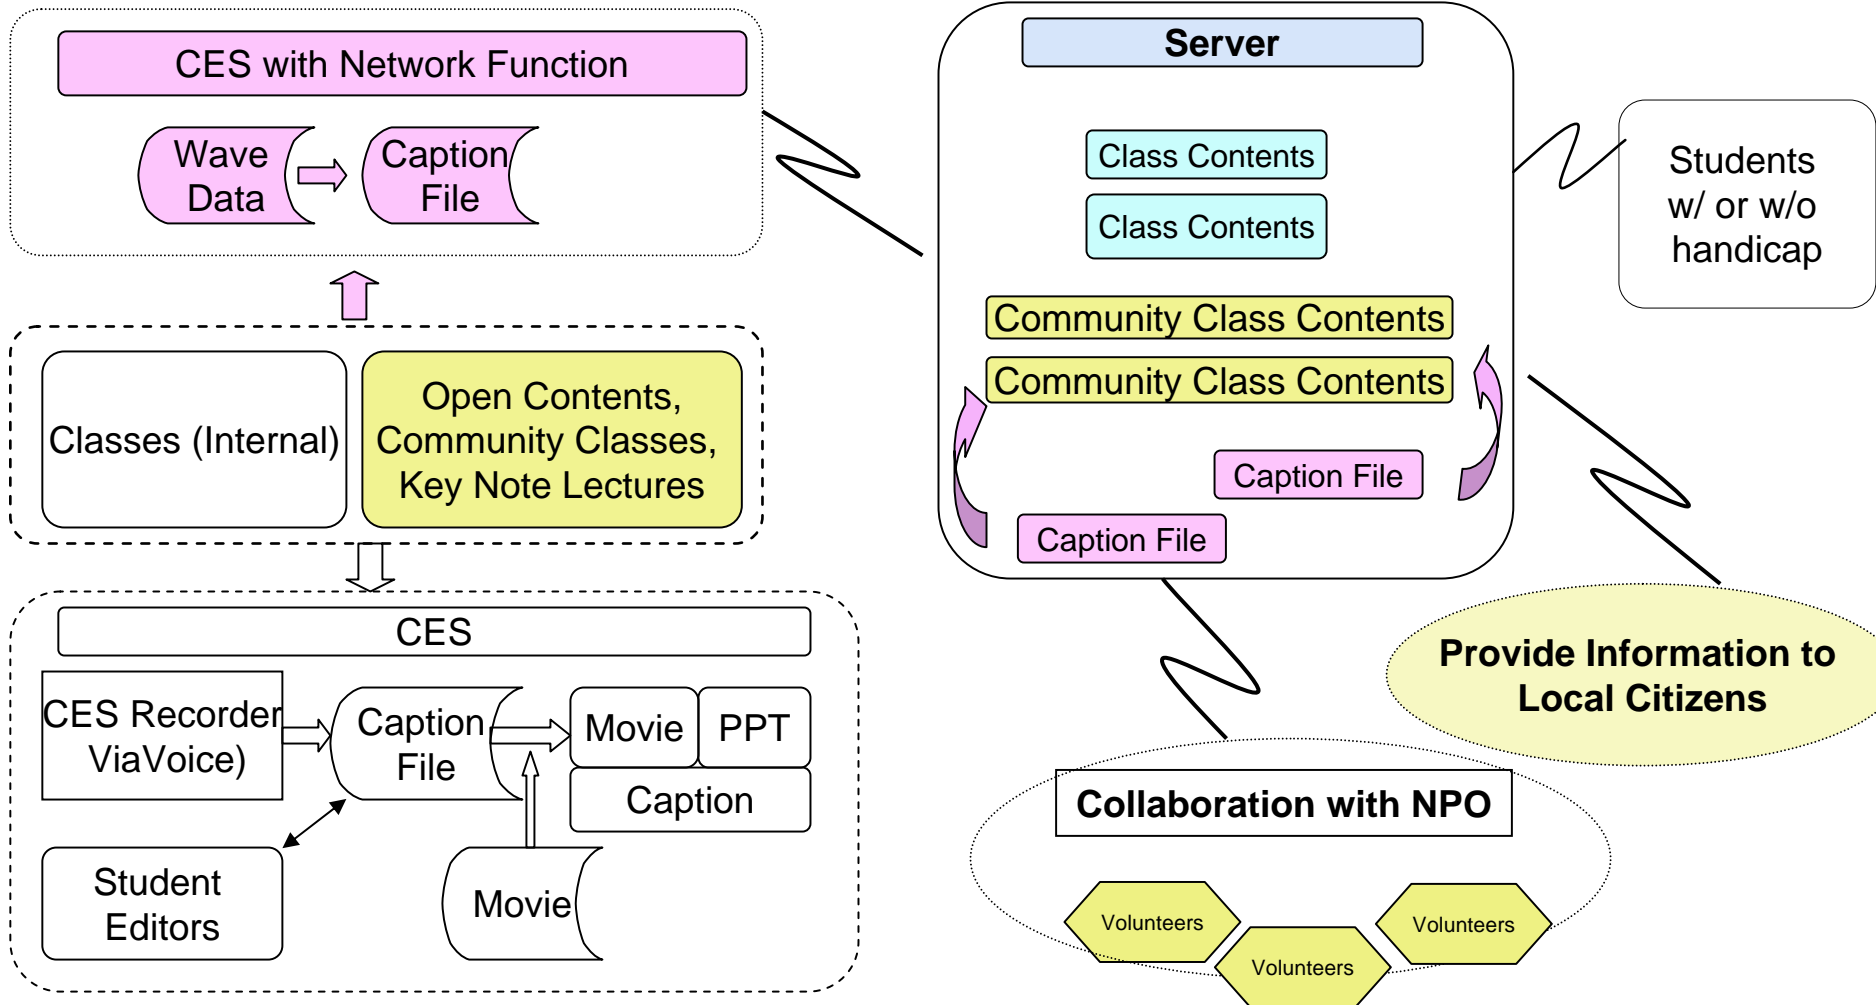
CES with Network Function

Wave Data

Caption File

Server

Class Contents

Class Contents

Community Class Contents

Community Class Contents

Caption File

Caption File

Students w/ or w/o handicap

Classes (Internal)

Open Contents, Community Classes, Key Note Lectures

CES

CES Recorder ViaVoice)

Caption File

Movie

PPT

Caption

Student Editors

Movie

Provide Information to Local Citizens

Collaboration with NPO

Volunteers

Volunteers

Volunteers